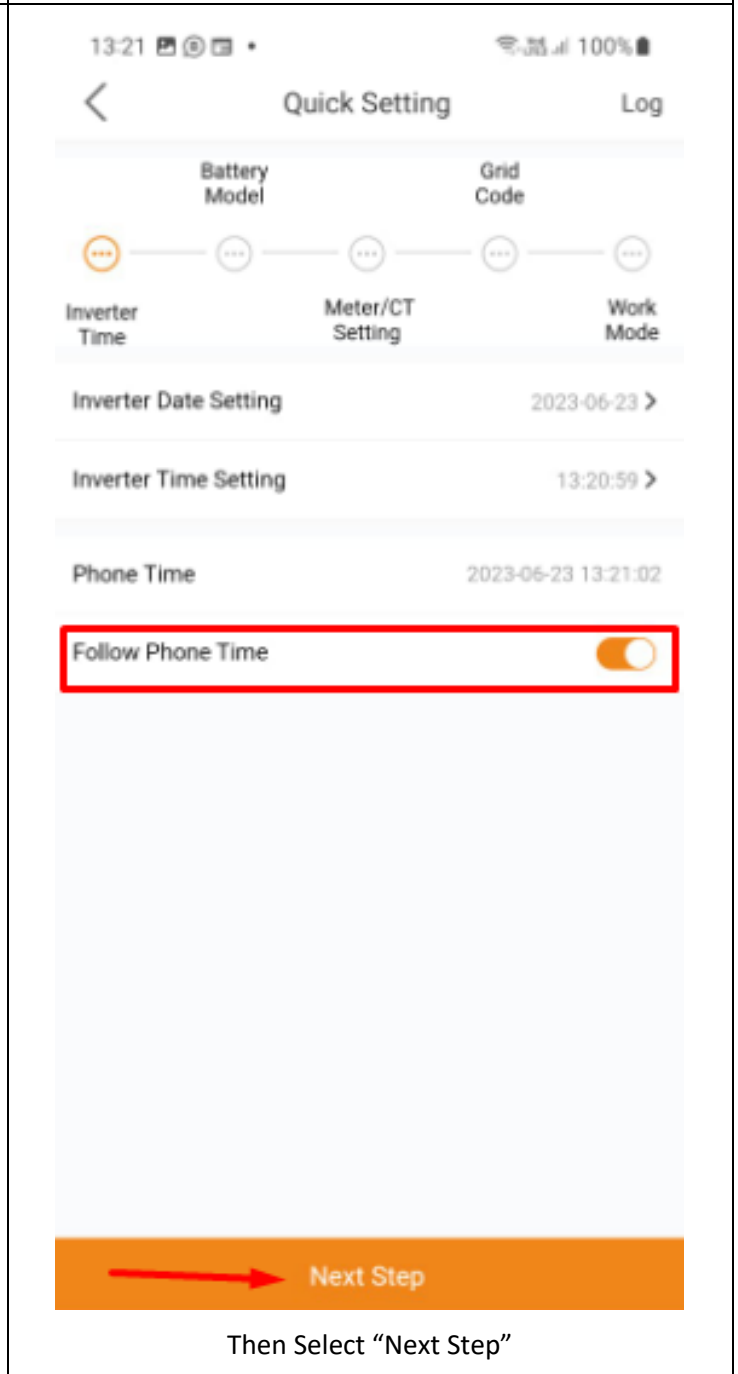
13:21 • 100%

Quick Setting Log

Battery Model

Grid Code

Inverter Time

Meter/CT Setting

Work Mode

Inverter Date Setting 2023-06-23 >

Inverter Time Setting 13:20:59 >

Phone Time 2023-06-23 13:21:02

Follow Phone Time

Next Step

Then Select “Next Step”